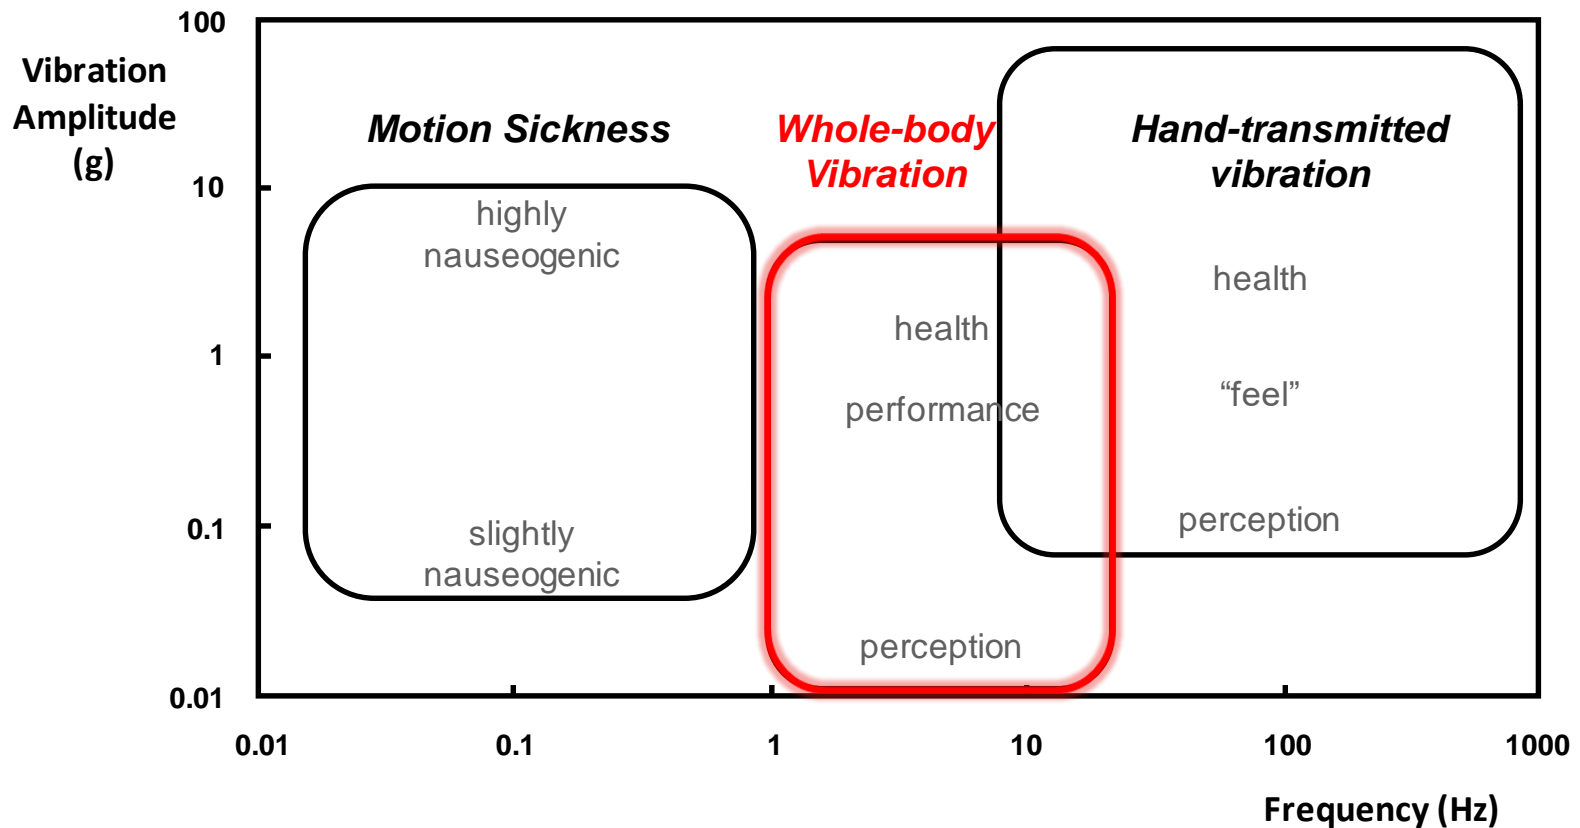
Vibration Amplitude (g)

100

10

1

0.1

0.01

Motion Sickness

highly nauseogenic

slightly nauseogenic

Whole-body Vibration

health

performance

perception

Hand-transmitted vibration

health

“feel”

perception

0.01

0.1

1

10

100

1000

Frequency (Hz)